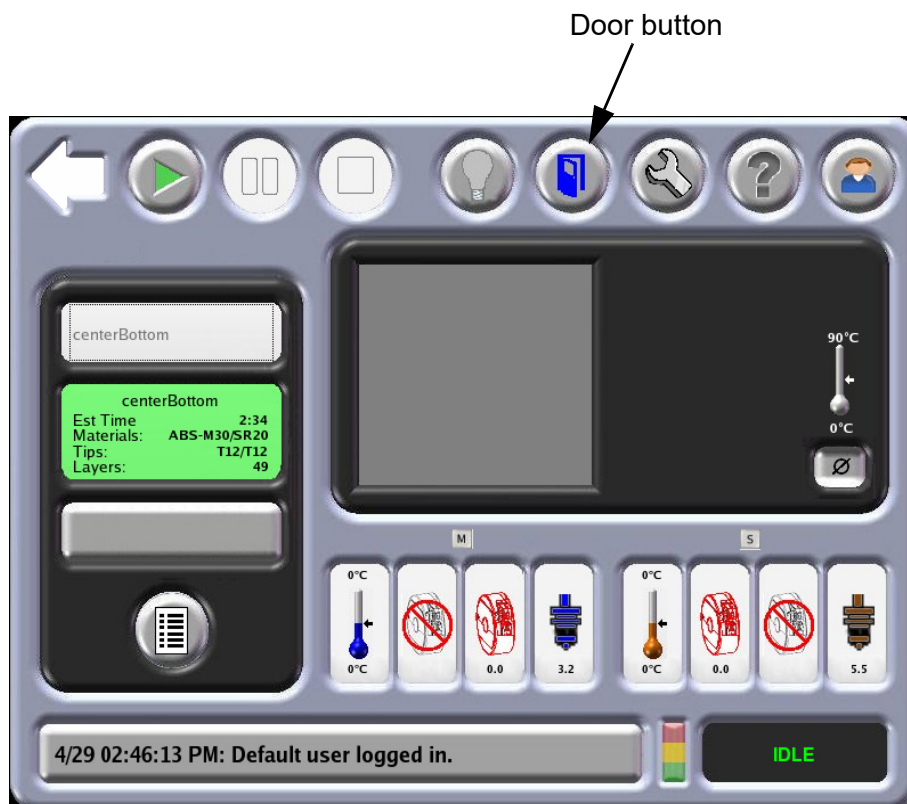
Door button

centerBottom

centerBottom
Est Time 2:34
Materials: ABS-M30/SR20
Tips: T12/T12
Layers: 49

90°C
0°C
Ø

M
0°C
0°C
0.0
3.2

S
0°C
0°C
0.0
5.5

4/29 02:46:13 PM: Default user logged in.

IDLE